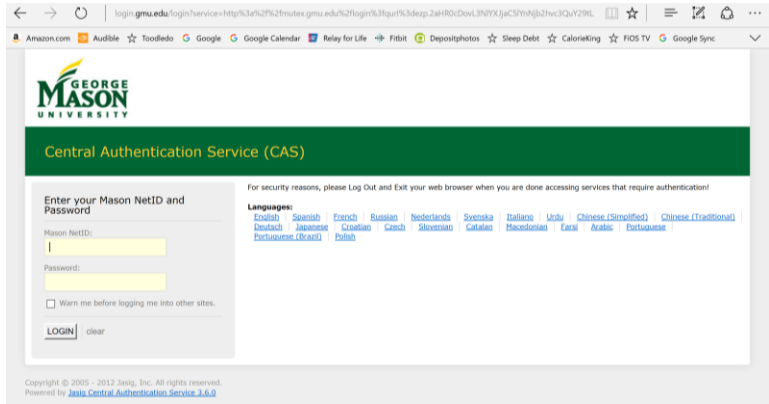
login.gmu.edu/login?service=http%3a%2f%2fmutex.gmu.edu%2flogin%3fqurl%3dezp.2aHR0cDovL3NlYXJjaC5lYnNjb2hvc3QuY29tL

Amazon.com | Audible | Toodledo | Google | Google Calendar | Relay for Life | Fitbit | Depositphotos | Sleep Debt | CalorieKing | FiOS TV | Google Sync

GEORGE MASON UNIVERSITY

Central Authentication Service (CAS)

Enter your Mason NetID and Password

Mason NetID:

Password:

Warn me before logging me into other sites.

LOGIN clear

For security reasons, please Log Out and Exit your web browser when you are done accessing services that require authentication!

Languages:
English | Spanish | French | Russian | Nederlands | Svenska | Italiano | Urdu | Chinese (Simplified) | Chinese (Traditional) | Deutsch | Japanese | Croatian | Czech | Slovenian | Catalan | Macedonian | Farsi | Arabic | Portuguese | Portuguese (Brazil) | Polish

Copyright © 2005 - 2012 Jasig, Inc. All rights reserved.
Powered by Jasig Central Authentication Service 3.6.0